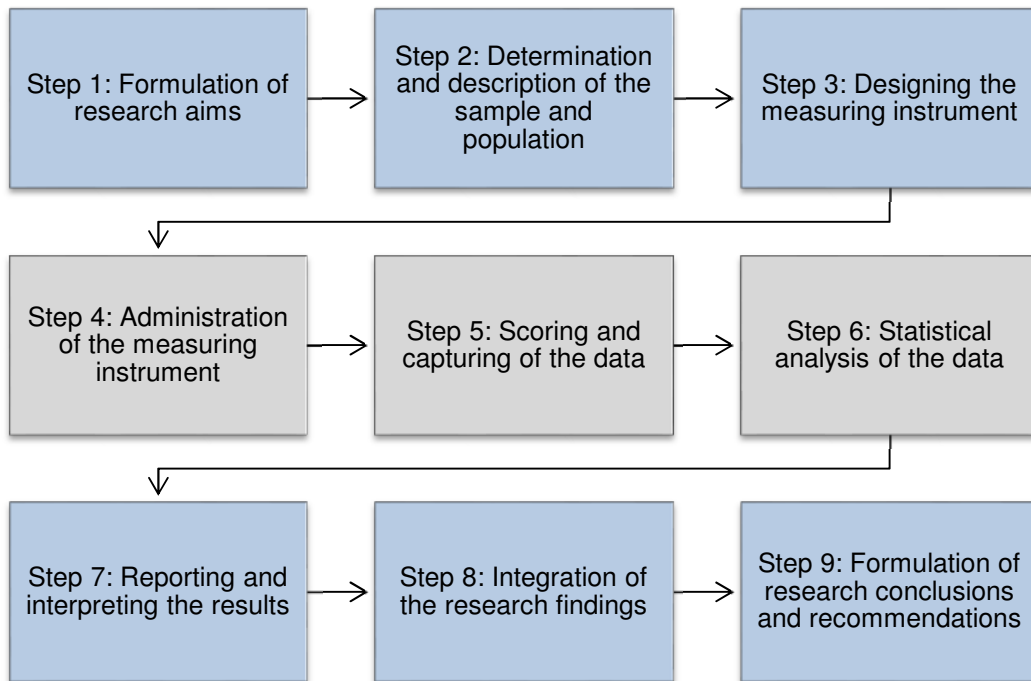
Step 1: Formulation of research aims

Step 2: Determination and description of the sample and population

Step 3: Designing the measuring instrument

Step 4: Administration of the measuring instrument

Step 5: Scoring and capturing of the data

Step 6: Statistical analysis of the data

Step 7: Reporting and interpreting the results

Step 8: Integration of the research findings

Step 9: Formulation of research conclusions and recommendations